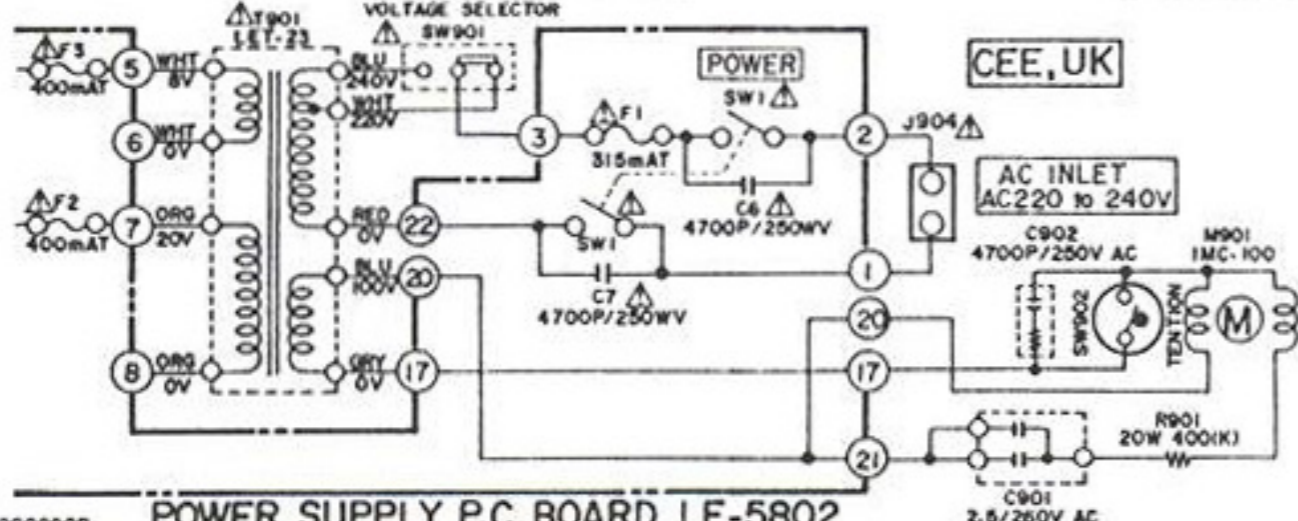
T901
LET-21
VOLTAGE SELECTOR
SW901
F3
400mAT
5
WHT
8V
6
WHT
0V
F2
400mAT
7
ORG
20V
8
ORG
0V
BLU
240V
WHT
220V
RED
0V
BLU
100V
GRY
0V
3
22
20
17
POWER
F1
315mAT
SW1
SW1
C6
4700P/250WV
C7
4700P/250WV
2
1
20
17
21
J904
CEE,UK
AC INLET
AC220 to 240V
C902
4700P/250V AC
M901
IMC-100
SW902
TENTION
M
R901
20W 400(K)
C901
2.5/250V AC
POWER SUPPLY P.C BOARD LE-5802